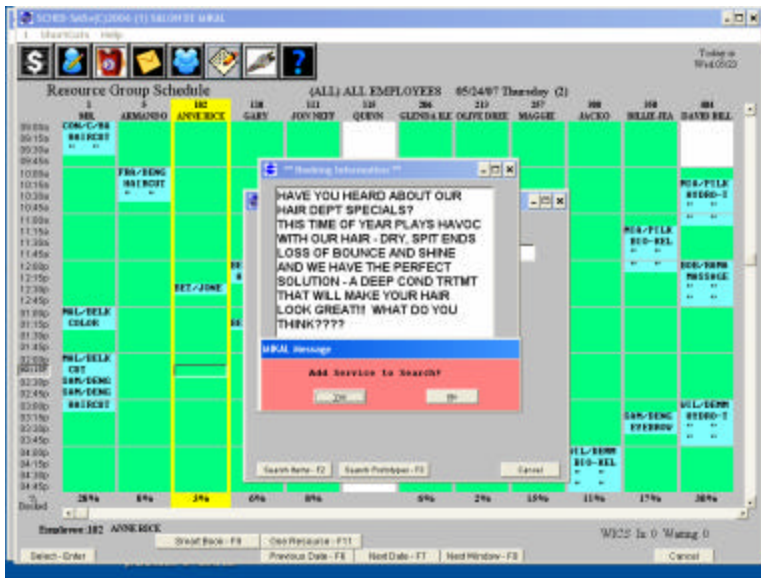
SCHD-SALON(2006) (1) SALON BY MIKAL

Shortcuts Help

Today is Wed 05/23

Resource Group Schedule

(ALL) ALL EMPLOYEES 05/24/07 Thursday (2)

| | 1 MIL | 8 ARMANDO | 102 ANNE RICE | 138 GARY | 111 JON NEFF | 118 QUINN | 206 GLENDA KE | 213 OLIVE DREE | 257 MAGGIE | 300 JACKO | 350 BILLIE JEA | 400 DAVID BEL |
|---|---|---|---|---|---|---|---|---|---|---|---|---|
| 09:00a | COM/C/HA HAIRCUT | | | | | | | | | | | |
| 10:00a | | FRA/DENG HAIRCUT | | | | | | | | | | MCA/PILK HYDRO-I |
| 11:15a | | | | | | | | | | | MCA/PILK BIO-REL | |
| 12:00p | | | | | | | | | | | | DOB/NAMA MASSAGE |
| 12:30p | | | BET/JONE | | | | | | | | | |
| 01:00p | MEL/BELK COLOR | | | | | | | | | | | |
| 02:00p | MEL/BELK CUT SAM/DENG SAM/DENG HAIRCUT | | | | | | | | | | | |
| 03:00p | | | | | | | | | | | SAM/DENG EYEBROW | WIL/DENN HYDRO-I |
| 04:00p | | | | | | | | | | WIL/DENN BIO-REL | | |
| Booked | 28% | 6% | 3% | 6% | 0% | | 6% | 2% | 15% | 11% | 17% | 30% |

** Booking Information **

HAVE YOU HEARD ABOUT OUR HAIR DEPT SPECIALS? THIS TIME OF YEAR PLAYS HAVOC WITH OUR HAIR - DRY, SPIT ENDS LOSS OF BOUNCE AND SHINE AND WE HAVE THE PERFECT SOLUTION - A DEEP COND TRTMT THAT WILL MAKE YOUR HAIR LOOK GREAT!! WHAT DO YOU THINK????

MIKAL Message

Add Service to Search?

OK

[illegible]

Search Name - F2 Search Prototype - F3 Cancel

Employee: 102 ANNE RICE

Break Back - F9 Get Resource - F11

Select - Enter Previous Date - F6 Next Date - F7 Next Window - F8

WICS In 0 Waiting 0

Cancel